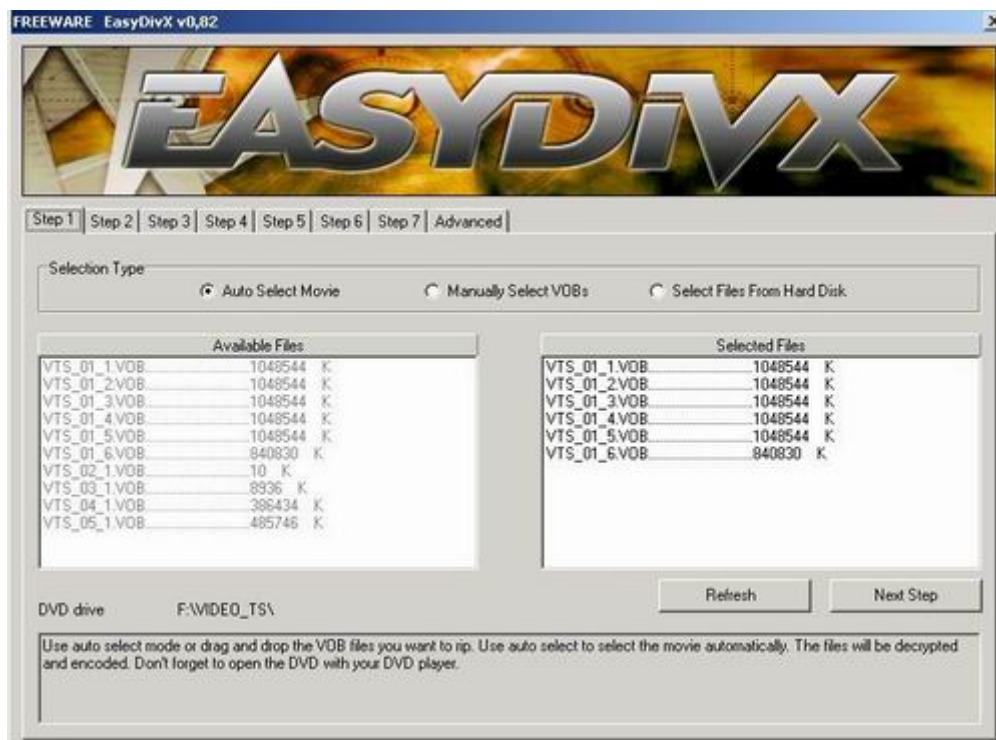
FREEWARE EasyDivX v0,82

EASYDIVX

Step 1 | Step 2 | Step 3 | Step 4 | Step 5 | Step 6 | Step 7 | Advanced

Selection Type

Auto Select Movie
Manually Select VOBs
Select Files From Hard Disk

Available Files

VTS_01_1.VOB........................1048544 K
VTS_01_2.VOB........................1048544 K
VTS_01_3.VOB........................1048544 K
VTS_01_4.VOB........................1048544 K
VTS_01_5.VOB........................1048544 K
VTS_01_6.VOB........................840830 K
VTS_02_1.VOB........................10 K
VTS_03_1.VOB........................8936 K
VTS_04_1.VOB........................386434 K
VTS_05_1.VOB........................485746 K

Selected Files

VTS_01_1.VOB........................1048544 K
VTS_01_2.VOB........................1048544 K
VTS_01_3.VOB........................1048544 K
VTS_01_4.VOB........................1048544 K
VTS_01_5.VOB........................1048544 K
VTS_01_6.VOB........................840830 K

DVD drive F:\VIDEO_TS\

Refresh
Next Step

Use auto select mode or drag and drop the VOB files you want to rip. Use auto select to select the movie automatically. The files will be decrypted and encoded. Don't forget to open the DVD with your DVD player.